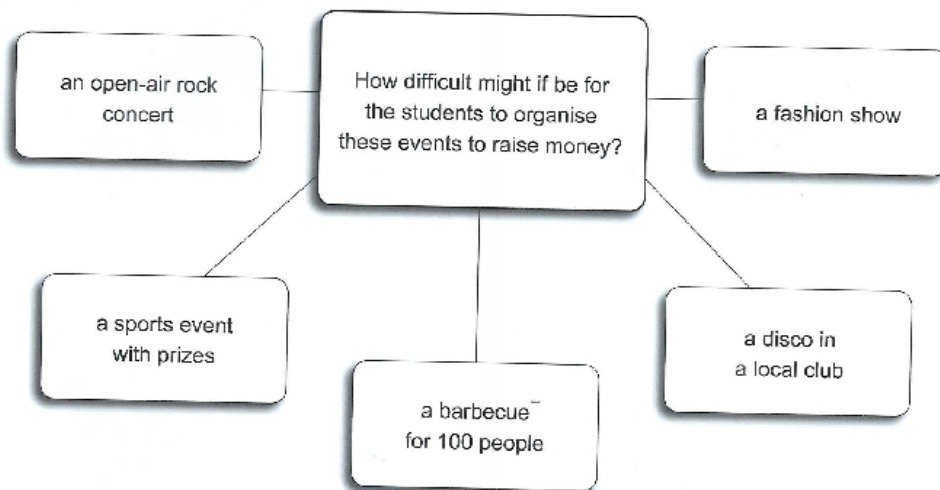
How difficult might if be for the students to organise these events to raise money?

an open-air rock concert

a fashion show

a sports event with prizes

a barbecue for 100 people

a disco in a local club